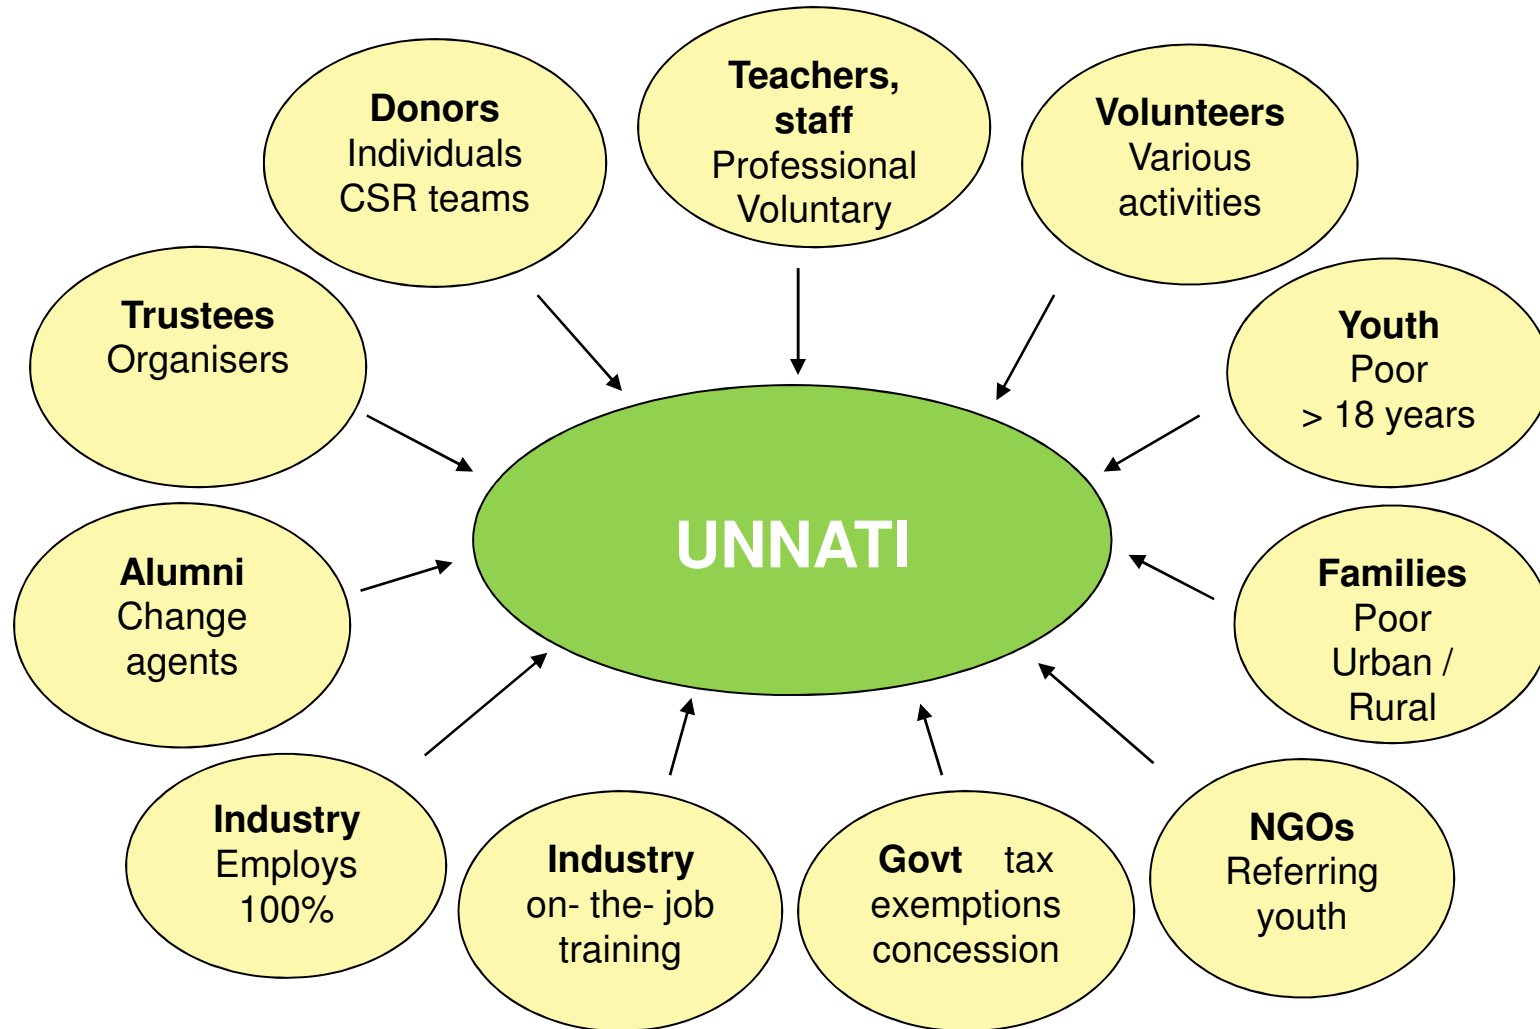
Donors
Individuals
CSR teams

Teachers, staff
Professional
Voluntary

Volunteers
Various activities

Trustees
Organisers

Youth
Poor
> 18 years

UNNATI

Alumni
Change agents

Families
Poor
Urban / Rural

Industry
Employs
100%

Industry
on- the- job training

Govt tax exemptions concession

NGOs
Referring youth